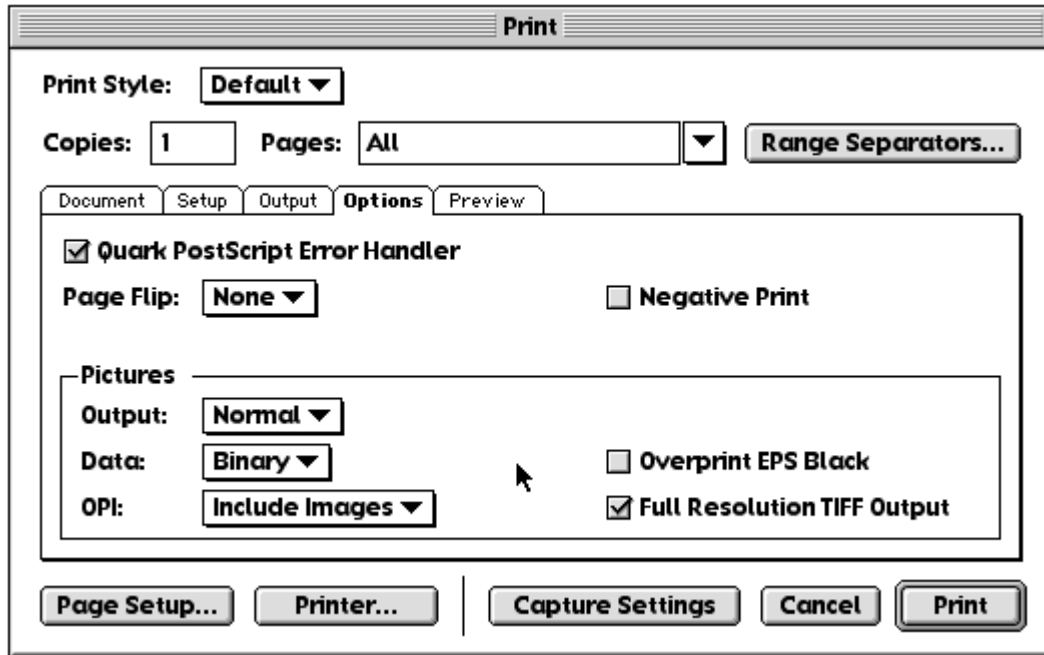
Print

Print Style: Default

Copies: 1 Pages: All Range Separators...

Document Setup Output Options Preview

☑ Quark PostScript Error Handler

Page Flip: None

☐ Negative Print

Pictures

Output: Normal

Data: Binary

☐ Overprint EPS Black

OPI: Include Images

☑ Full Resolution TIFF Output

Page Setup... Printer... Capture Settings Cancel Print